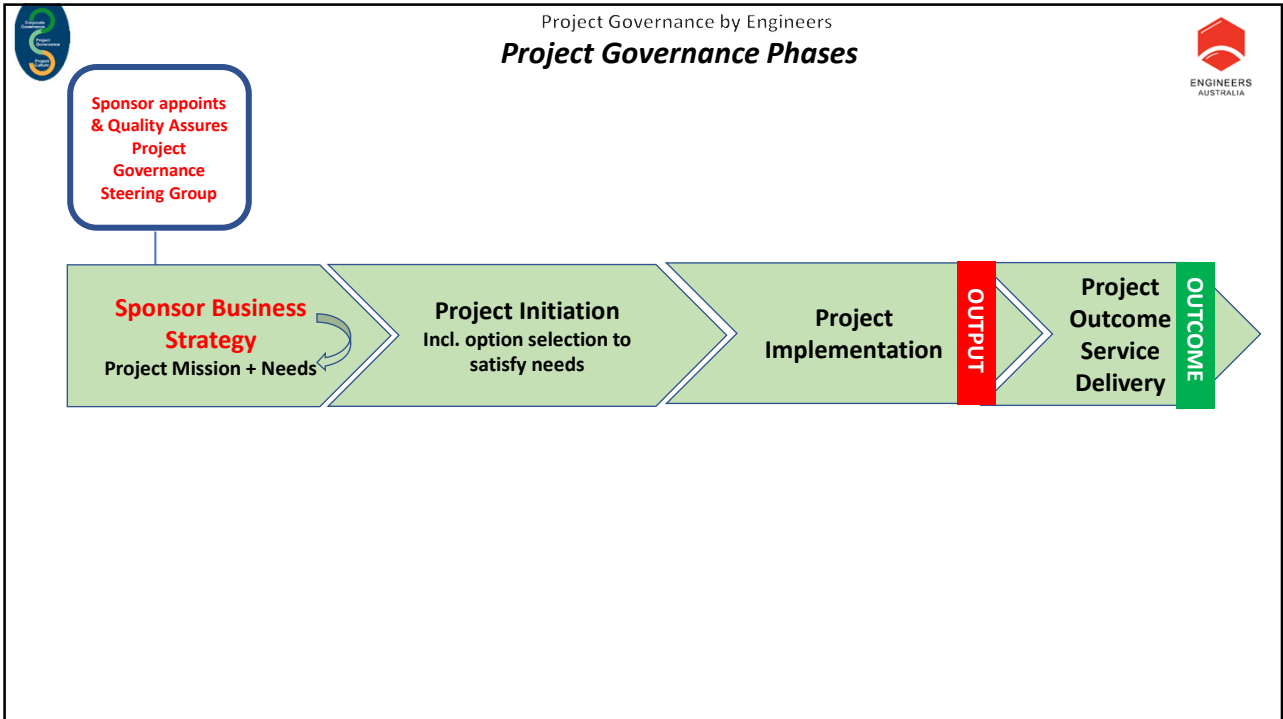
Corporate Governance
Project Governance
Project Culture

Project Governance by Engineers
Project Governance Phases

ENGINEERS AUSTRALIA

Sponsor appoints & Quality Assures Project Governance Steering Group

Sponsor Business Strategy
Project Mission + Needs

Project Initiation
Incl. option selection to satisfy needs

Project Implementation

OUTPUT

Project Outcome Service Delivery

OUTCOME